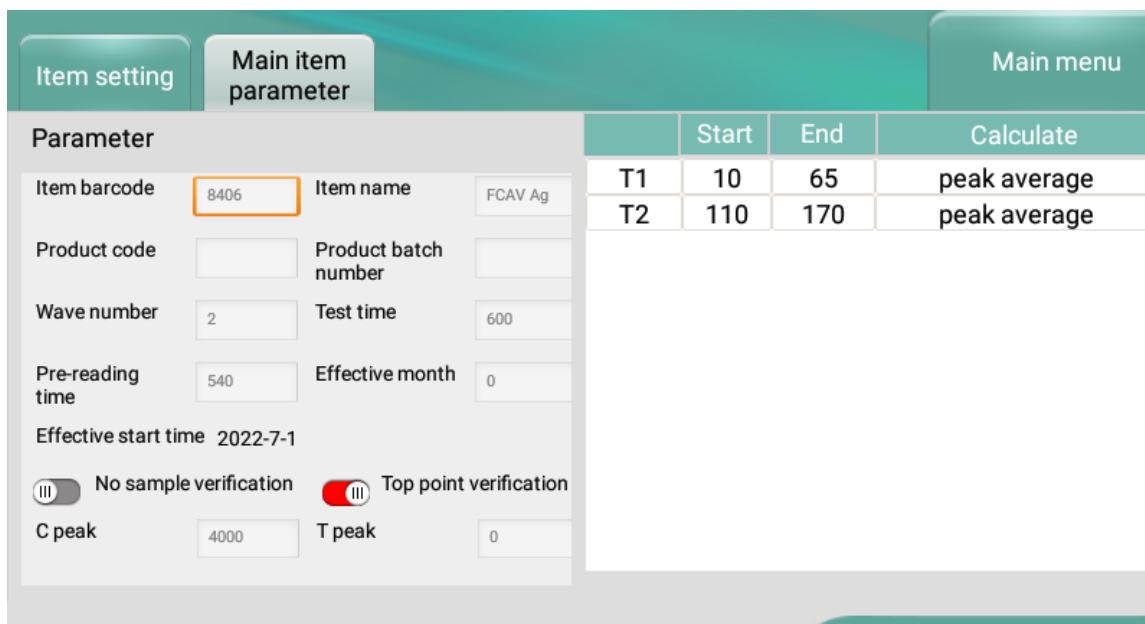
Item setting

Main item parameter

Main menu

Parameter

Item barcode 8406

Item name FCAV Ag

Product code

Product batch number

Wave number 2

Test time 600

Pre-reading time 540

Effective month 0

Effective start time 2022-7-1

No sample verification

Top point verification

C peak 4000

T peak 0

| | Start | End | Calculate |
|---|---|---|---|
| T1 | 10 | 65 | peak average |
| T2 | 110 | 170 | peak average |